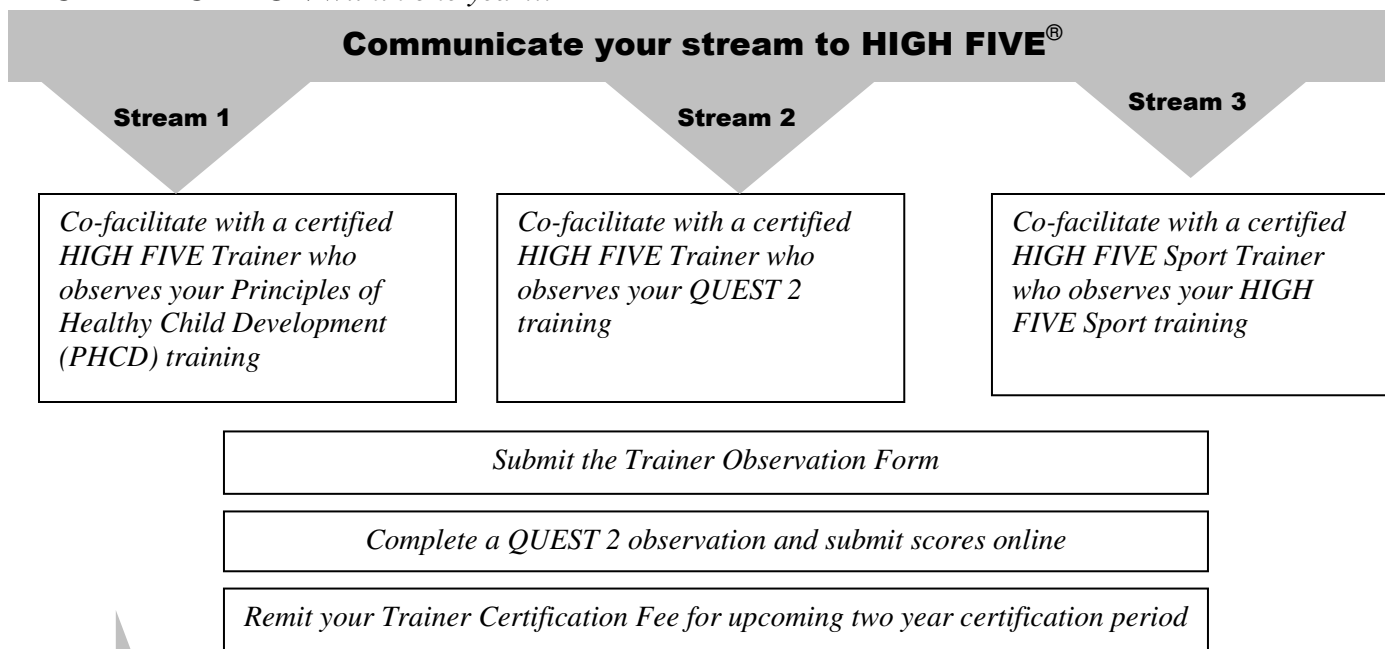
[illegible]

Communicate your stream to HIGH FIVE®

Stream 1

Stream 2

Stream 3

Co-facilitate with a certified HIGH FIVE Trainer who observes your Principles of Healthy Child Development (PHCD) training

Co-facilitate with a certified HIGH FIVE Trainer who observes your QUEST 2 training

Co-facilitate with a certified HIGH FIVE Sport Trainer who observes your HIGH FIVE Sport training

Submit the Trainer Observation Form

Complete a QUEST 2 observation and submit scores online

Remit your Trainer Certification Fee for upcoming two year certification period